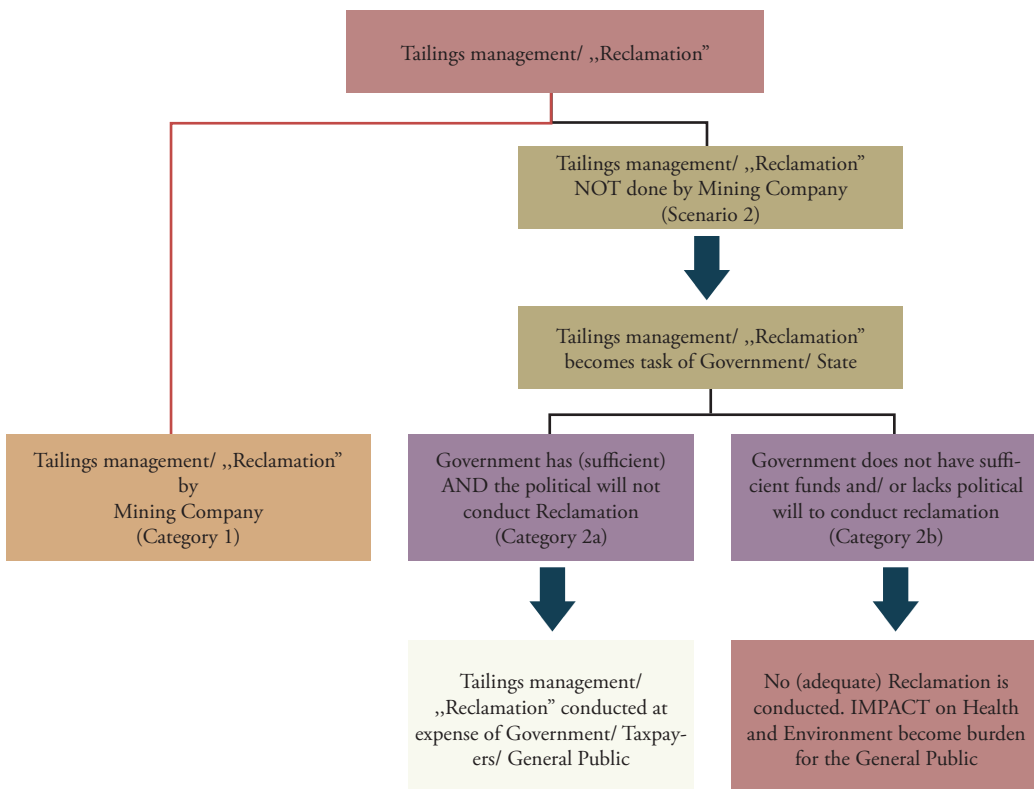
Tailings management/ ,,Reclamation"

Tailings management/ ,,Reclamation" NOT done by Mining Company (Scenario 2)

Tailings management/ ,,Reclamation" becomes task of Government/ State

Tailings management/ ,,Reclamation" by Mining Company (Category 1)

Government has (sufficient) AND the political will not conduct Reclamation (Category 2a)

Government does not have sufficient funds and/ or lacks political will to conduct reclamation (Category 2b)

Tailings management/ ,,Reclamation" conducted at expense of Government/ Taxpayers/ General Public

No (adequate) Reclamation is conducted. IMPACT on Health and Environment become burden for the General Public